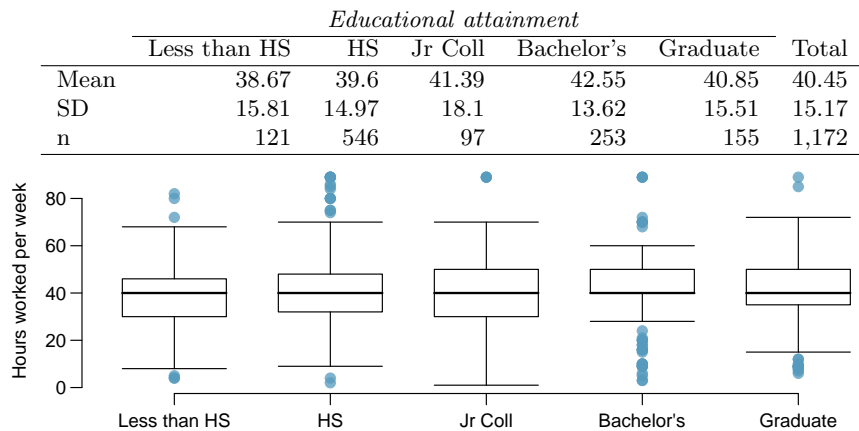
*Educational attainment*

| | Less than HS | HS | Jr Coll | Bachelor's | Graduate | Total |
|---|---|---|---|---|---|---|
| Mean | 38.67 | 39.6 | 41.39 | 42.55 | 40.85 | 40.45 |
| SD | 15.81 | 14.97 | 18.1 | 13.62 | 15.51 | 15.17 |
| n | 121 | 546 | 97 | 253 | 155 | 1,172 |

Hours worked per week

80
60
40
20
0

Less than HS
HS
Jr Coll
Bachelor's
Graduate